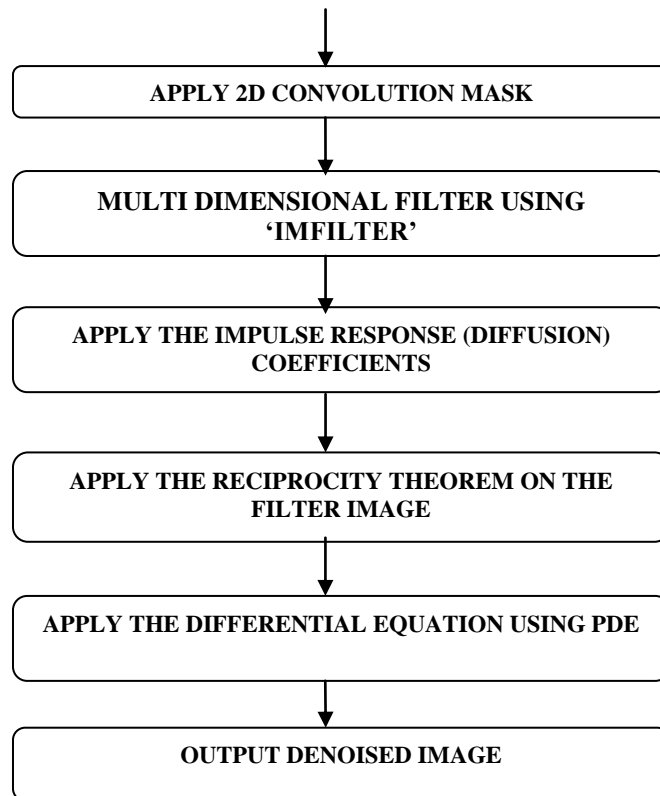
APPLY 2D CONVOLUTION MASK

MULTI DIMENSIONAL FILTER USING 'IMFILTER'

APPLY THE IMPULSE RESPONSE (DIFFUSION) COEFFICIENTS

APPLY THE RECIPROCITY THEOREM ON THE FILTER IMAGE

APPLY THE DIFFERENTIAL EQUATION USING PDE

OUTPUT DENOISED IMAGE